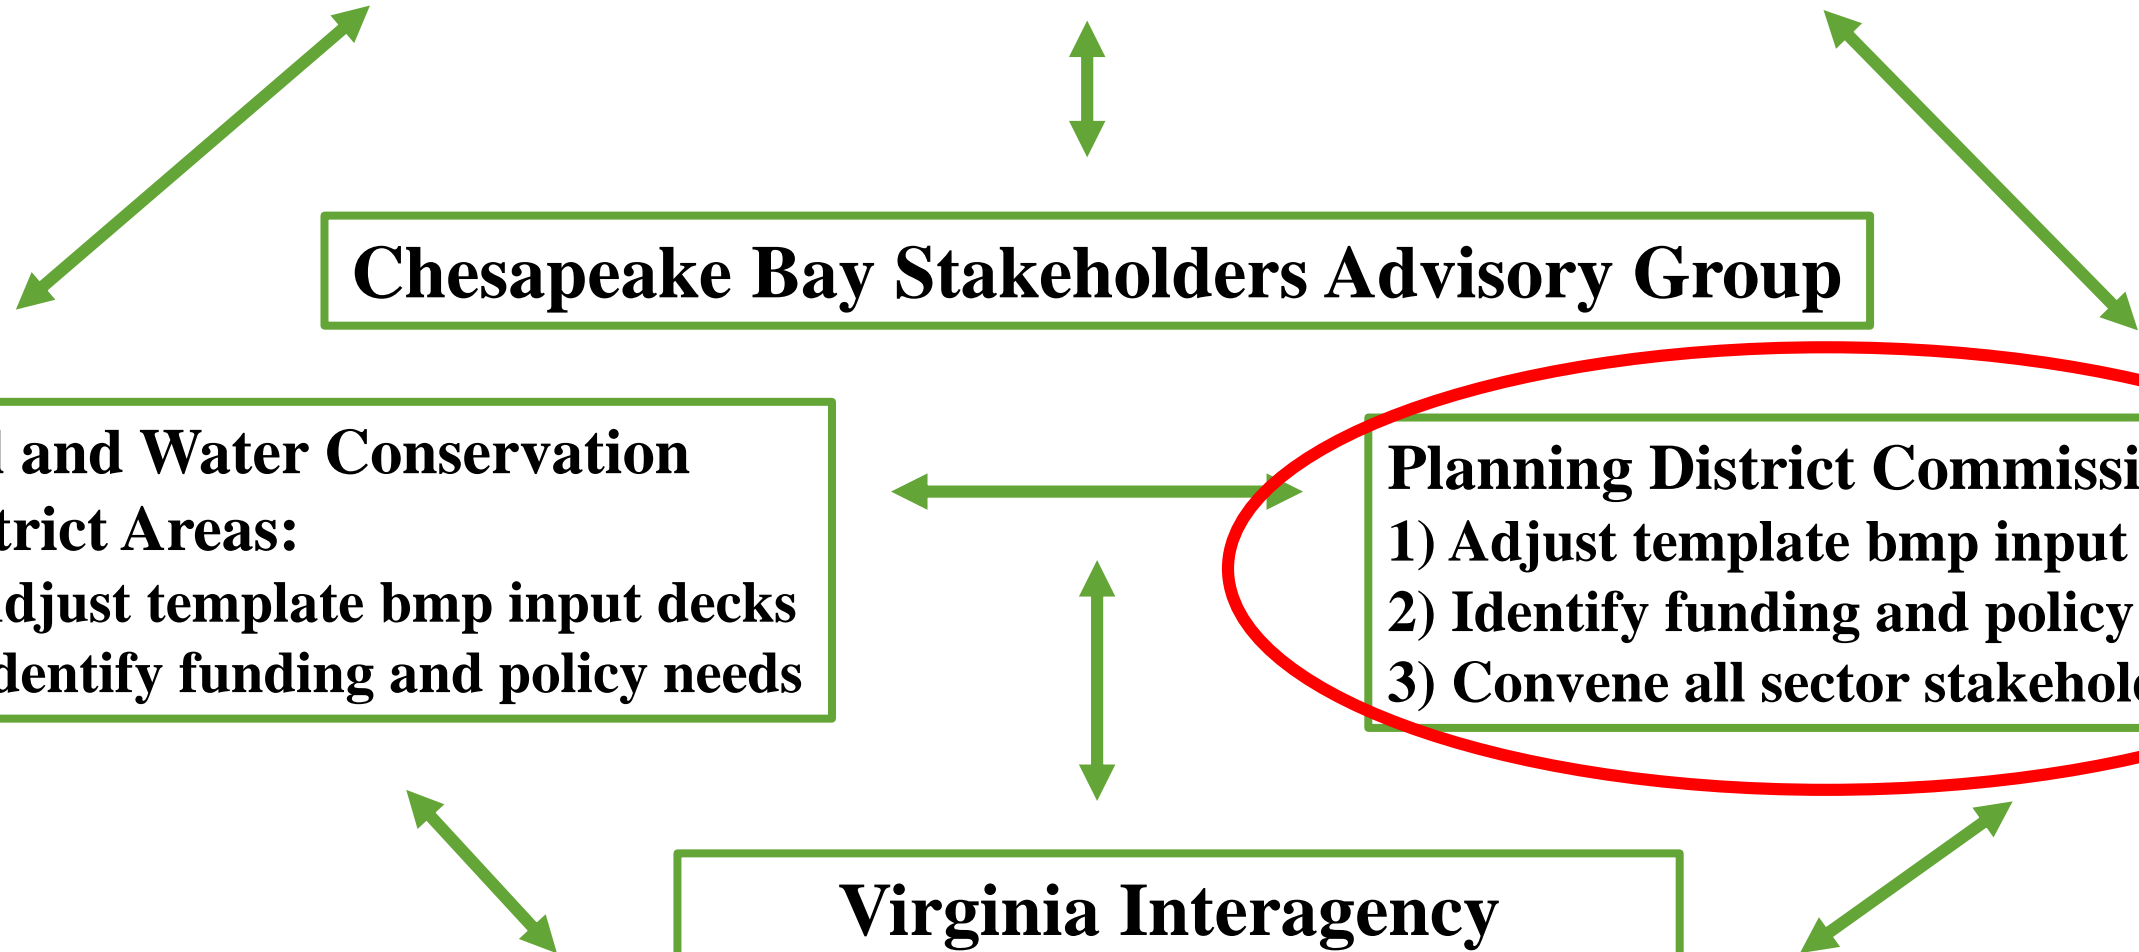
Chesapeake Bay Stakeholders Advisory Group

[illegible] and Water Conservation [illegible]trict Areas:
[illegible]djust template bmp input decks
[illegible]dentify funding and policy needs

Planning District Commissi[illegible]
1) Adjust template bmp input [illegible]
2) Identify funding and policy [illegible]
3) Convene all sector stakehol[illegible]

Virginia Interagency